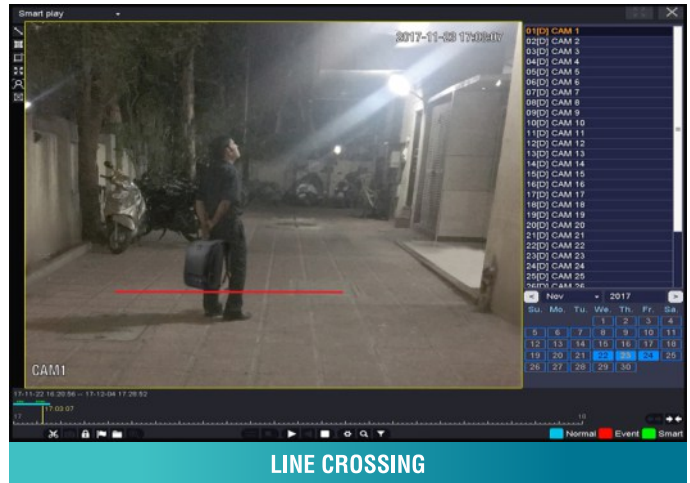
Smart play

2017-11-23 17:03:07

CAM1

01[D] CAM 1
02[D] CAM 2
03[D] CAM 3
04[D] CAM 4
05[D] CAM 5
06[D] CAM 6
07[D] CAM 7
08[D] CAM 8
09[D] CAM 9
10[D] CAM 10
11[D] CAM 11
12[D] CAM 12
13[D] CAM 13
14[D] CAM 14
15[D] CAM 15
16[D] CAM 16
17[D] CAM 17
18[D] CAM 18
19[D] CAM 19
20[D] CAM 20
21[D] CAM 21
22[D] CAM 22
23[D] CAM 23
24[D] CAM 24
25[D] CAM 25
26[D] CAM 26

Nov 2017

| Su. | Mo. | Tu. | We. | Th. | Fr. | Sa. |
|---|---|---|---|---|---|---|
| | | | 1 | 2 | 3 | 4 |
| 5 | 6 | 7 | 8 | 9 | 10 | 11 |
| 12 | 13 | 14 | 15 | 16 | 17 | 18 |
| 19 | 20 | 21 | 22 | 23 | 24 | 25 |
| 26 | 27 | 28 | 29 | 30 | | |

17-11-22 16:20:56 -- 17-12-04 17:29:52

17:03:07

17

18

Normal Event Smart

LINE CROSSING